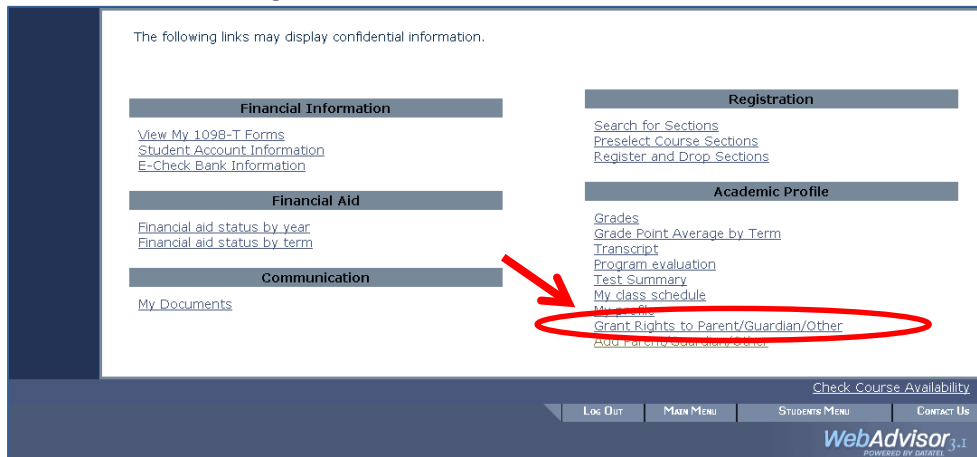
The following links may display confidential information.

Financial Information

View My 1098-T Forms
Student Account Information
E-Check Bank Information

Financial Aid

Financial aid status by year
Financial aid status by term

Communication

My Documents

Registration

Search for Sections
Preselect Course Sections
Register and Drop Sections

Academic Profile

Grades
Grade Point Average by Term
Transcript
Program evaluation
Test Summary
My class schedule
My profile
Grant Rights to Parent/Guardian/Other
Add Parent/Guardian/Other

Check Course Availability

Log Out | Main Menu | Students Menu | Contact Us

WebAdvisor 3.1
POWERED BY DATATEL